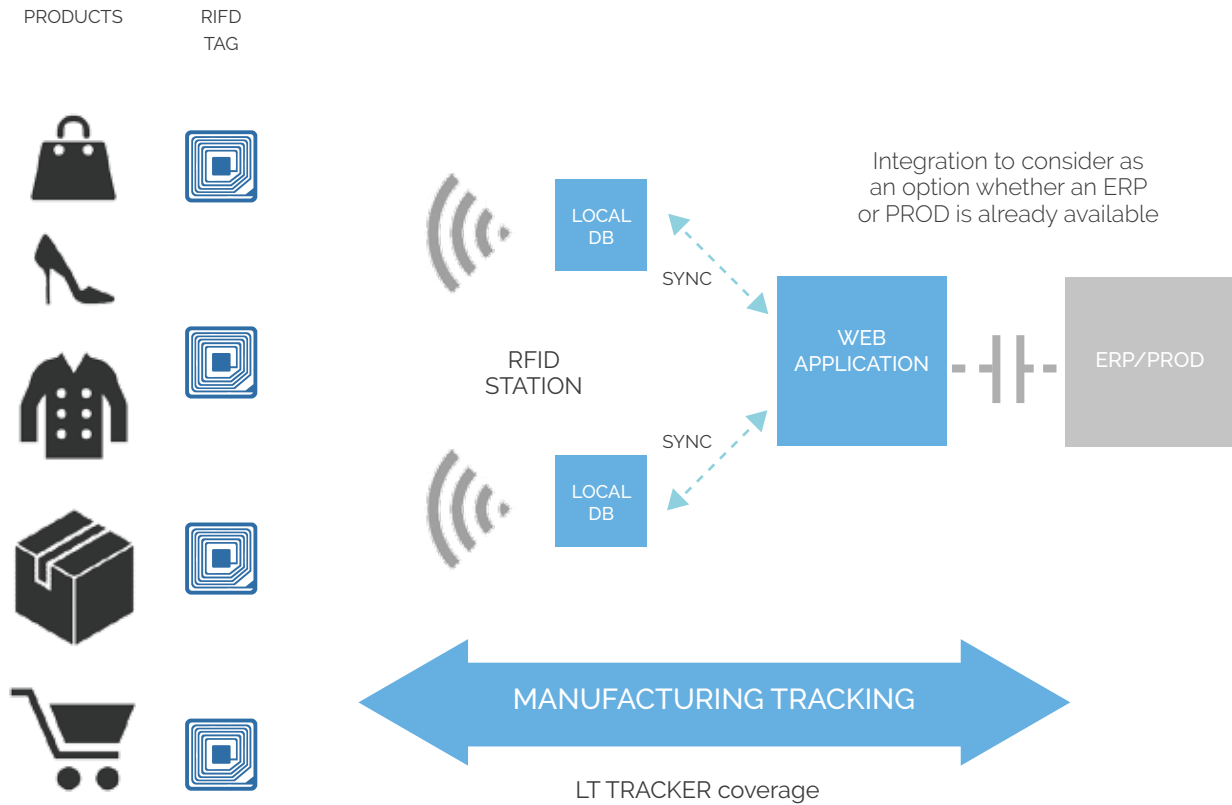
PRODUCTS

RIFD TAG

Integration to consider as an option whether an ERP or PROD is already available

LOCAL DB

SYNC

RFID STATION

WEB APPLICATION

ERP/PROD

SYNC

LOCAL DB

MANUFACTURING TRACKING

LT TRACKER coverage